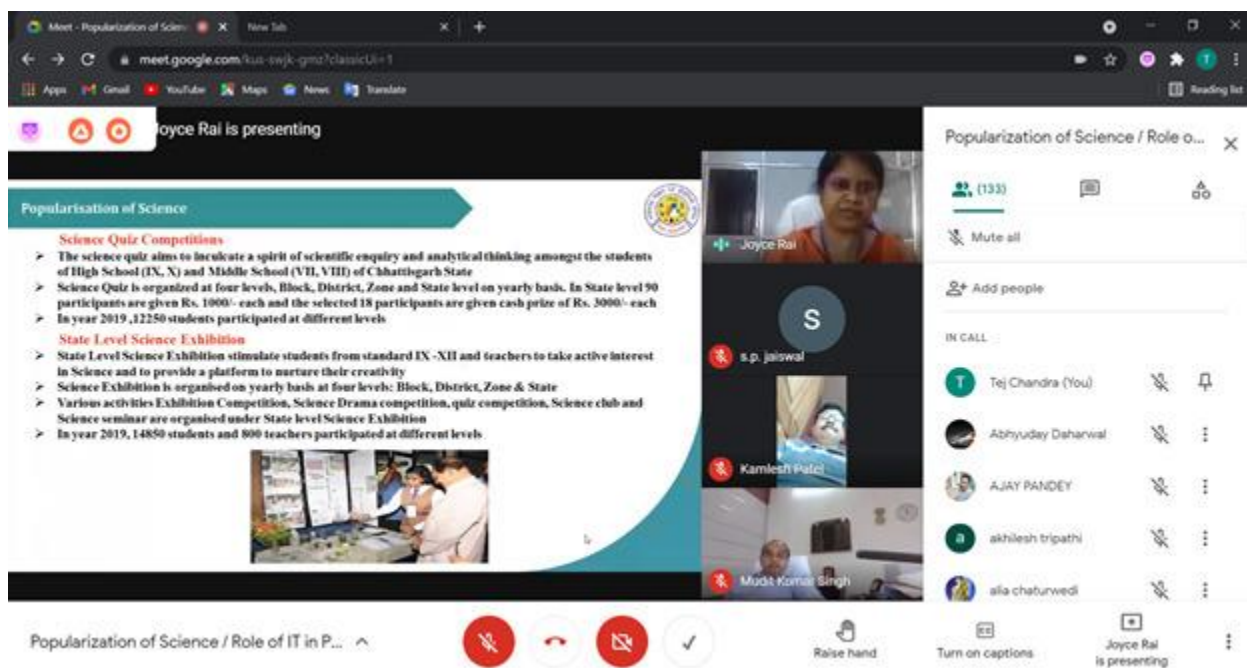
Meet - Popularization of Scien
New Tab
meet.google.com/kus-swjk-gmz?classicUi=1
Apps Gmail YouTube Maps News Translate
Reading list

Joyce Rai is presenting

Popularisation of Science

Science Quiz Competitions
➢ The science quiz aims to inculcate a spirit of scientific enquiry and analytical thinking amongst the students of High School (IX, X) and Middle School (VII, VIII) of Chhattisgarh State
➢ Science Quiz is organized at four levels, Block, District, Zone and State level on yearly basis. In State level 90 participants are given Rs. 1000/- each and the selected 18 participants are given cash prize of Rs. 3000/- each
➢ In year 2019 ,12250 students participated at different levels

State Level Science Exhibition
➢ State Level Science Exhibition stimulate students from standard IX -XII and teachers to take active interest in Science and to provide a platform to nurture their creativity
➢ Science Exhibition is organised on yearly basis at four levels: Block, District, Zone & State
➢ Various activities Exhibition Competition, Science Drama competition, quiz competition, Science club and Science seminar are organised under State level Science Exhibition
➢ In year 2019, 14850 students and 800 teachers participated at different levels

Joyce Rai
S
s.p. jaiswal
Kamlesh Patel
Mudit Kumar Singh

Popularization of Science / Role o...
(133)
Mute all
Add people
IN CALL
Tej Chandra (You)
Abhyuday Daharwal
AJAY PANDEY
akhilesh tripathi
alia chaturwedi

Popularization of Science / Role of IT in P...
Raise hand
Turn on captions
Joyce Rai is presenting